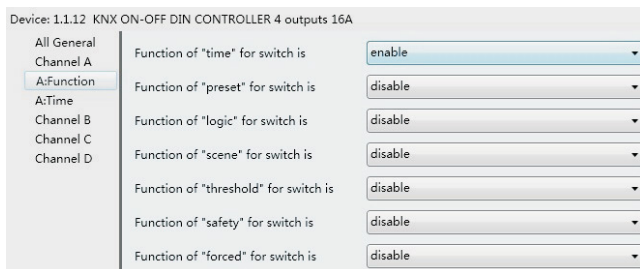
Device: 1.1.12 KNX ON-OFF DIN CONTROLLER 4 outputs 16A

All General
Channel A
A:Function
A:Time
Channel B
Channel C
Channel D

| | |
|---|---|
| Function of "time" for switch is | enable |
| Function of "preset" for switch is | disable |
| Function of "logic" for switch is | disable |
| Function of "scene" for switch is | disable |
| Function of "threshold" for switch is | disable |
| Function of "safety" for switch is | disable |
| Function of "forced" for switch is | disable |